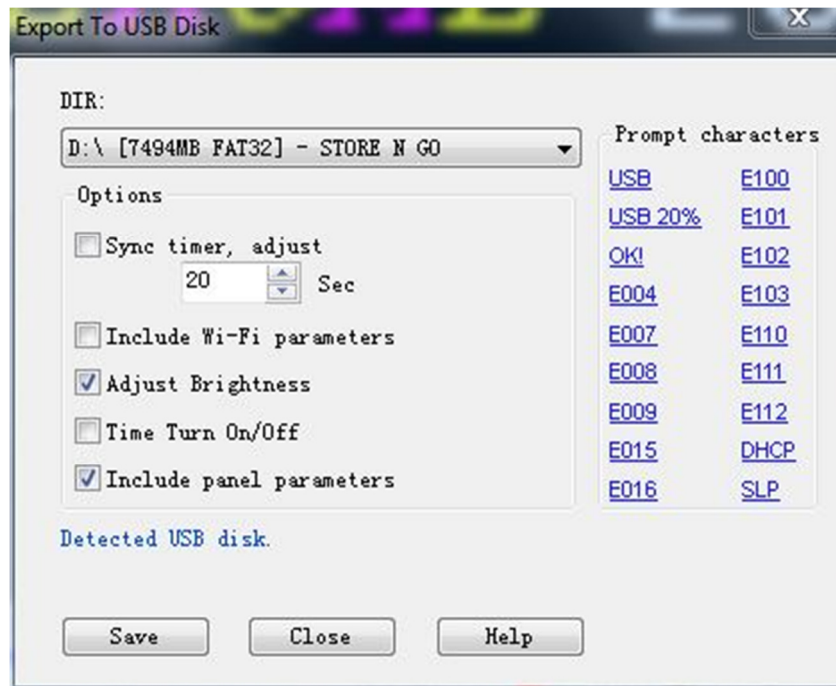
Export To USB Disk

DIR:

D:\ [7494MB FAT32] - STORE N GO

Options

Sync timer, adjust

20 Sec

Include Wi-Fi parameters

Adjust Brightness

Time Turn On/Off

Include panel parameters

Prompt characters

USB
E100
USB 20%
E101
OK!
E102
E004
E103
E007
E110
E008
E111
E009
E112
E015
DHCP
E016
SLP

Detected USB disk.

Save
Close
Help